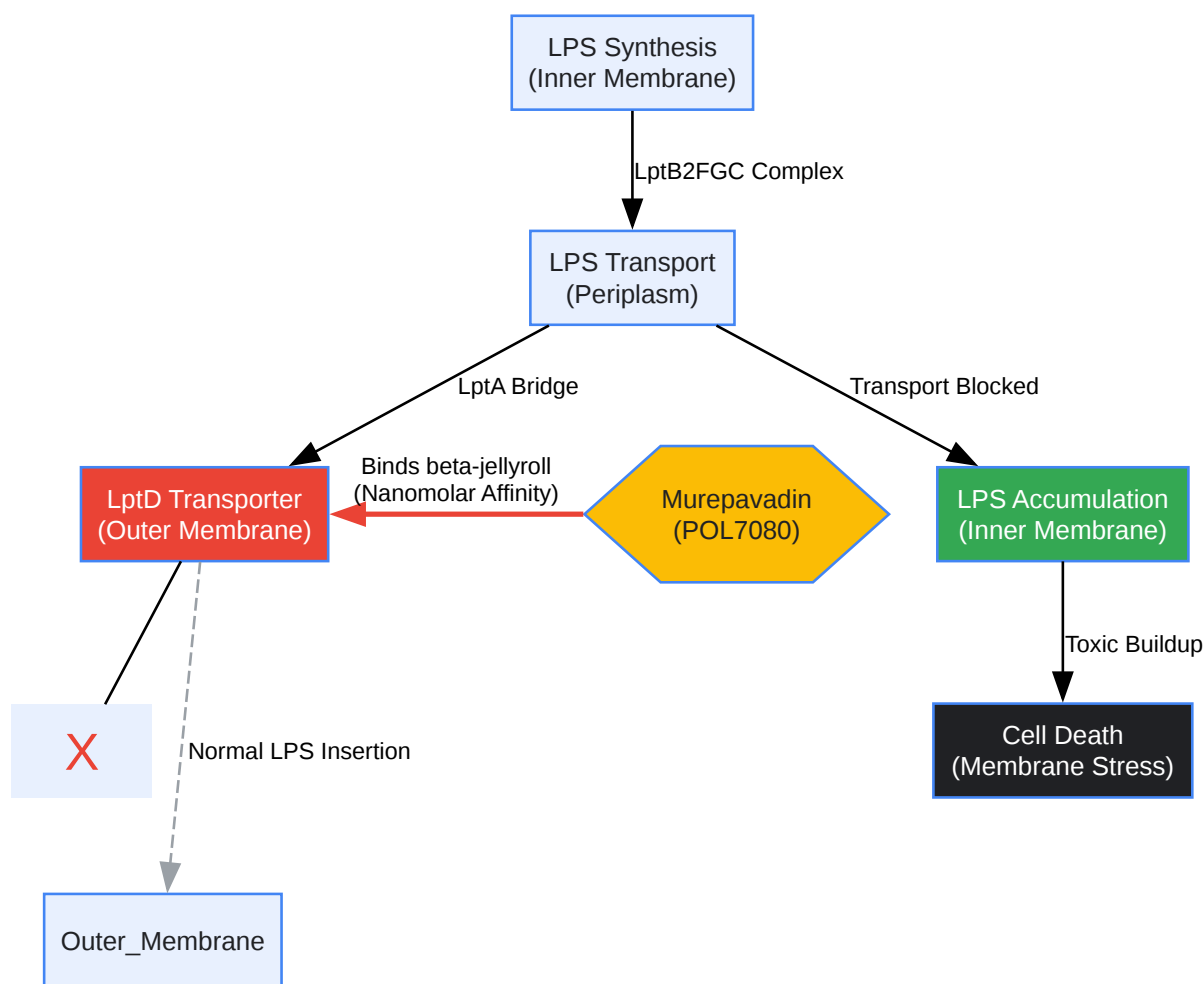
LPS Synthesis
(Inner Membrane)

LptB2FGC Complex

LPS Transport
(Periplasm)

LptA Bridge

Transport Blocked

LptD Transporter
(Outer Membrane)

Binds beta-jellyroll
(Nanomolar Affinity)

Murepavadin
(POL7080)

LPS Accumulation
(Inner Membrane)

Toxic Buildup

Cell Death
(Membrane Stress)

X

Normal LPS Insertion

Outer_Membrane